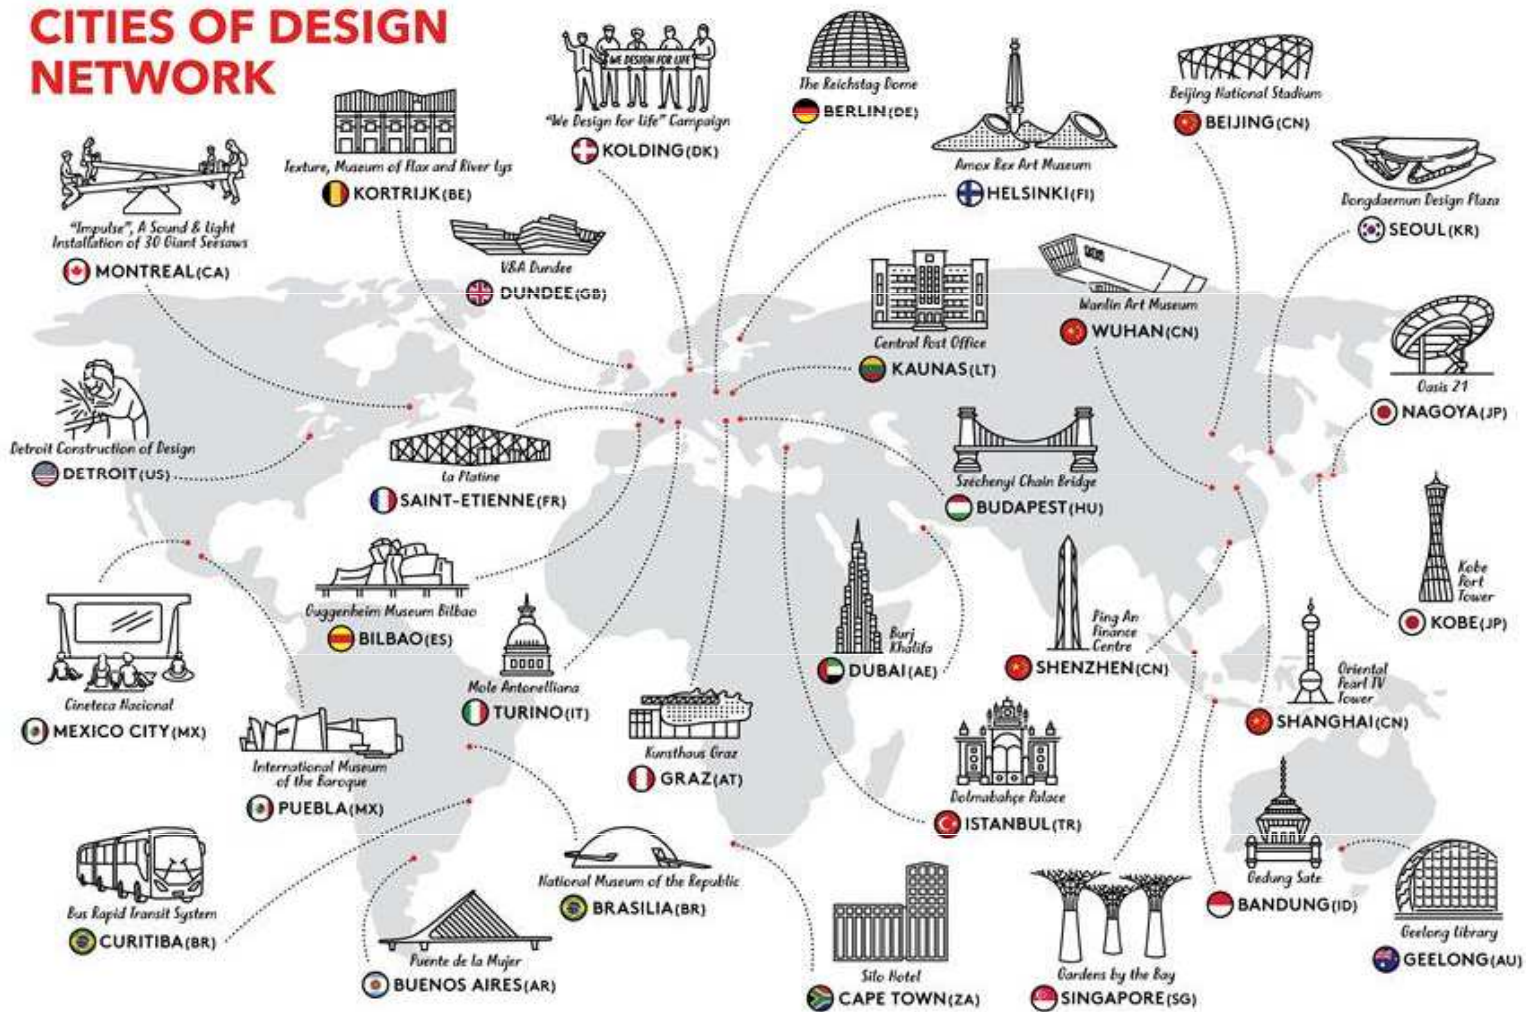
CITIES OF DESIGN NETWORK

WE DESIGN FOR LIFE
"We Design for Life" Campaign
KOLDING(DK)

The Reichstag Dome
BERLIN(DE)

Beijing National Stadium
BEIJING(CN)

Texture, Museum of Flax and River Lys
KORTRIJK(BE)

Amos Rex Art Museum
HELSINKI(FI)

Dongdaemun Design Plaza
SEOUL(KR)

"Impulse", A Sound & Light Installation of 30 Giant Seesaws
MONTREAL(CA)

V&A Dundee
DUNDEE(GB)

Wanlin Art Museum
WUHAN(CN)

Central Post Office
KAUNAS(LT)

Oasis 21
NAGOYA(JP)

Detroit Construction of Design
DETROIT(US)

La Platine
SAINT-ETIENNE(FR)

Széchenyi Chain Bridge
BUDAPEST(HU)

Kobe Port Tower
KOBE(JP)

Guggenheim Museum Bilbao
BILBAO(ES)

Burj Khalifa
DUBAI(AE)

Ping An Finance Centre
SHENZHEN(CN)

Cineteca Nacional
MEXICO CITY(MX)

Mole Antonelliana
TURINO(IT)

Oriental Pearl TV Tower
SHANGHAI(CN)

International Museum of the Baroque
PUEBLA(MX)

Kunsthaus Graz
GRAZ(AT)

Dolmabahçe Palace
ISTANBUL(TR)

Gedung Sate
BANDUNG(ID)

National Museum of the Republic
BRASILIA(BR)

Bus Rapid Transit System
CURITIBA(BR)

Geelong Library
GEELONG(AU)

Puente de la Mujer
BUENOS AIRES(AR)

Silo Hotel
CAPE TOWN(ZA)

Gardens by the Bay
SINGAPORE(SG)